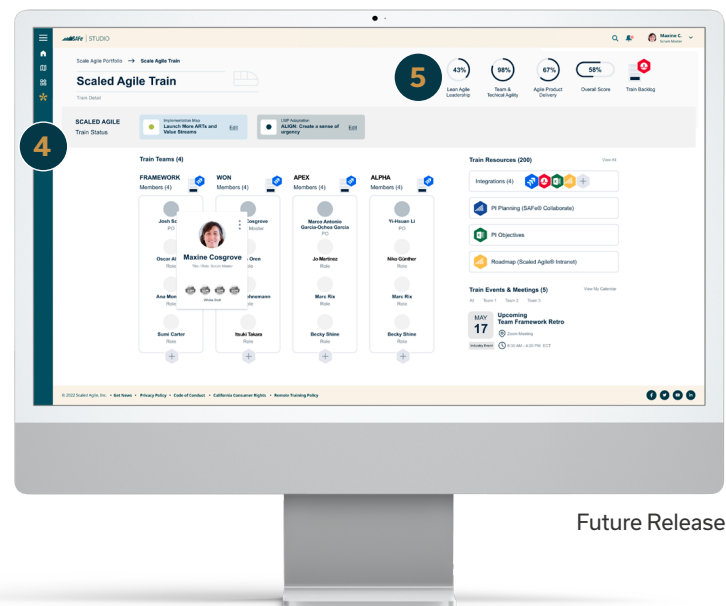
SAFe | STUDIO

Maxine C.

Scale Agile Portfolio → Scale Agile Train

Scaled Agile Train

Train Detail

5

43%
Lean Agile Leadership

98%
Team & Technical Agility

67%
Agile Product Delivery

58%
Overall Score

Train Backlog

4

SCALED AGILE
Train Status

Implementation Map
Launch More ARTs and Value Streams
Edit

LSP Adaptation
ALIGN: Create a sense of urgency
Edit

Train Teams (4)

FRAMEWORK
Members (4)

Josh Sc
PO

Oscar Al
Role

Ana Mon
Role

Sumi Carter
Role

Maxine Cosgrove
Title / Role: Scrum Master

WON
Members (4)

Cosgrove
Master

Orce

Steenmann

Itsuki Takara
Role

APEX
Members (4)

Marco Antonio Garcia-Ochoa Garcia
PO

Jo Martinez
Role

Marc Rix
Role

Becky Shine
Role

ALPHA
Members (4)

Yi-Hsuan Li
PO

Nike Günther
Role

Marc Rix
Role

Becky Shine
Role

Train Resources (200)
View All

Integrations (4)

PI Planning (SAFe® Collaborate)

PI Objectives

Roadmap (Scaled Agile® Intranet)

Train Events & Meetings (5)
View My Calendar

All Team 1 Team 2 Team 3

MAY
17
Upcoming
Team Framework Retro
Zoom Meeting
8:30 AM - 4:30 PM EDT

© 2022 Scaled Agile, Inc. • Get News • Privacy Policy • Code of Conduct • California Consumer Rights • Remote Training Policy

Future Release